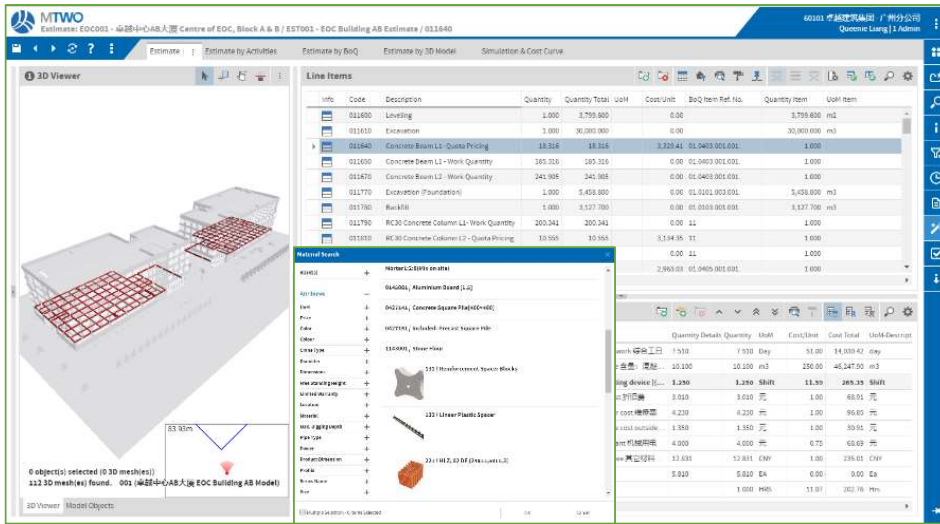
MTWO
Estimate: EOC001 - 卓越中心AB大厦 Centre of EOC, Block A & B / EST001 - EOC Building AB Estimate / 011640

60101 卓越建筑集团 广州分公司
Queenie Liang | 1 Admin

Estimate | Estimate by Activities | Estimate by BoQ | Estimate by 3D Model | Simulation & Cost Curve

3D Viewer

Line Items

| Info | Code | Description | Quantity | Quantity Total | UoM | Cost/Unit | BoQ Item Ref. No. | Quantity Item | UoM Item |
|---|---|---|---|---|---|---|---|---|---|
| | 011600 | Leveling | 1.000 | 3,799.600 | | 0.00 | | 3,799.600 | m2 |
| | 011610 | Excavation | 1.000 | 30,000.000 | | 0.00 | | 30,000.000 | m3 |
| | 011640 | Concrete Beam L1 - Quota Pricing | 18.316 | 18.316 | | 3,320.41 | 01.0403.001.001 | 1.000 | |
| | 011650 | Concrete Beam L1 - Work Quantity | 165.316 | 165.316 | | 0.00 | 01.0403.001.001 | 1.000 | |
| | 011670 | Concrete Beam L2 - Work Quantity | 241.905 | 241.905 | | 0.00 | 01.0403.001.001 | 1.000 | |
| | 011770 | Excavation (Foundation) | 1.000 | 5,458.800 | | 0.00 | 01.0101.003.001 | 5,458.800 | m3 |
| | 011780 | Backfill | 1.000 | 3,127.700 | | 0.00 | 01.0103.001.001 | 3,127.700 | m3 |
| | 011790 | RC30 Concrete Column L1 - Work Quantity | 200.341 | 200.341 | | 0.00 | 11 | 1.000 | |
| | 011810 | RC30 Concrete Column L2 - Quota Pricing | 10.555 | 10.555 | | 3,134.35 | 11 | 1.000 | |
| | | | | | | 0.00 | 11 | 1.000 | |
| | | | | | | 2,963.03 | 01.0405.001.001 | 1.000 | |

Material Search
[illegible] | Mortar1:2/1:3 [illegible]
Attributes | 0143001, Aluminium Board (1.2)
Unit | 0421141, Concrete Square Pile(400×400)
Price | 0471101, Included: Precast Square Pile
Color | 1104001, Stone Floor
Colour | 133 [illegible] Spacer Blocks
Cross type | 133 | Linear Plastic Spacer
Duration | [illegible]
Dimension
Manufacturing weight
Limited Warranty
Location
Material
Non-Shipping weight
Pipe type
Power
Product Dimension
Profile
Screw Name
Size

| Quantity Detail | Quantity | UoM | Cost/Unit | Cost Total | UoM-Descript |
|---|---|---|---|---|---|
| 7.510 | 7.510 | Day | 51.00 | 14,000.42 | day |
| 10.100 | 10.100 | m3 | 250.00 | 46,247.50 | m3 |
| 1.250 | 1.250 | Shift | 11.55 | 265.35 | Shift |
| 3.010 | 3.010 | 元 | 1.00 | 68.91 | 元 |
| 4.230 | 4.230 | 元 | 1.00 | 96.85 | 元 |
| 1.350 | 1.350 | 元 | 1.00 | 30.91 | 元 |
| 4.000 | 4.000 | 元 | 0.75 | 68.69 | 元 |
| 12.831 | 12.831 | CNY | 1.00 | 235.01 | CNY |
| 5.810 | 5.810 | EA | 0.00 | 0.00 | Ea |
| | 1.000 | HRS | 11.07 | 202.76 | Hrs |

83.93m

0 object(s) selected (0 3D mesh(es))
112 3D mesh(es) found. 001 (卓越中心AB大厦 EOC Building AB Model)

3D Viewer | Model Objects

OK | Cancel